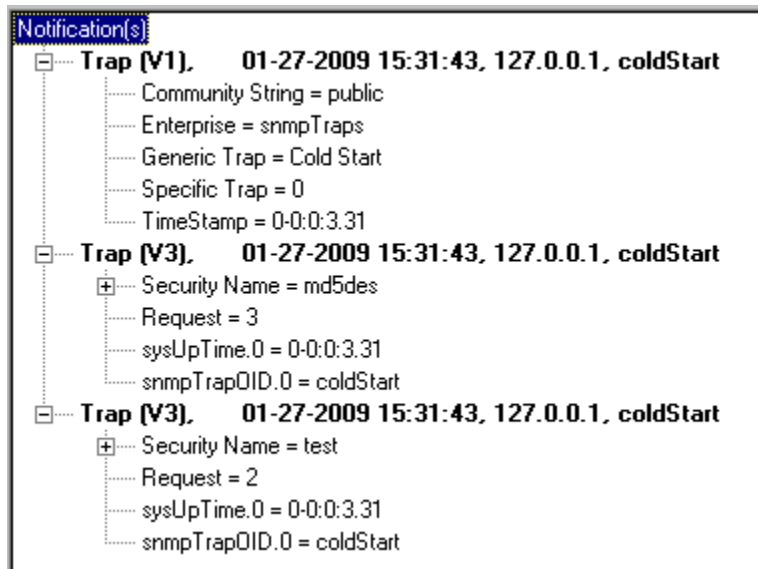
Notification(s)

Trap (V1), 01-27-2009 15:31:43, 127.0.0.1, coldStart

Community String = public

Enterprise = snmpTraps

Generic Trap = Cold Start

Specific Trap = 0

TimeStamp = 0-0:0:3.31

Trap (V3), 01-27-2009 15:31:43, 127.0.0.1, coldStart

Security Name = md5des

Request = 3

sysUpTime.0 = 0-0:0:3.31

snmpTrapOID.0 = coldStart

Trap (V3), 01-27-2009 15:31:43, 127.0.0.1, coldStart

Security Name = test

Request = 2

sysUpTime.0 = 0-0:0:3.31

snmpTrapOID.0 = coldStart